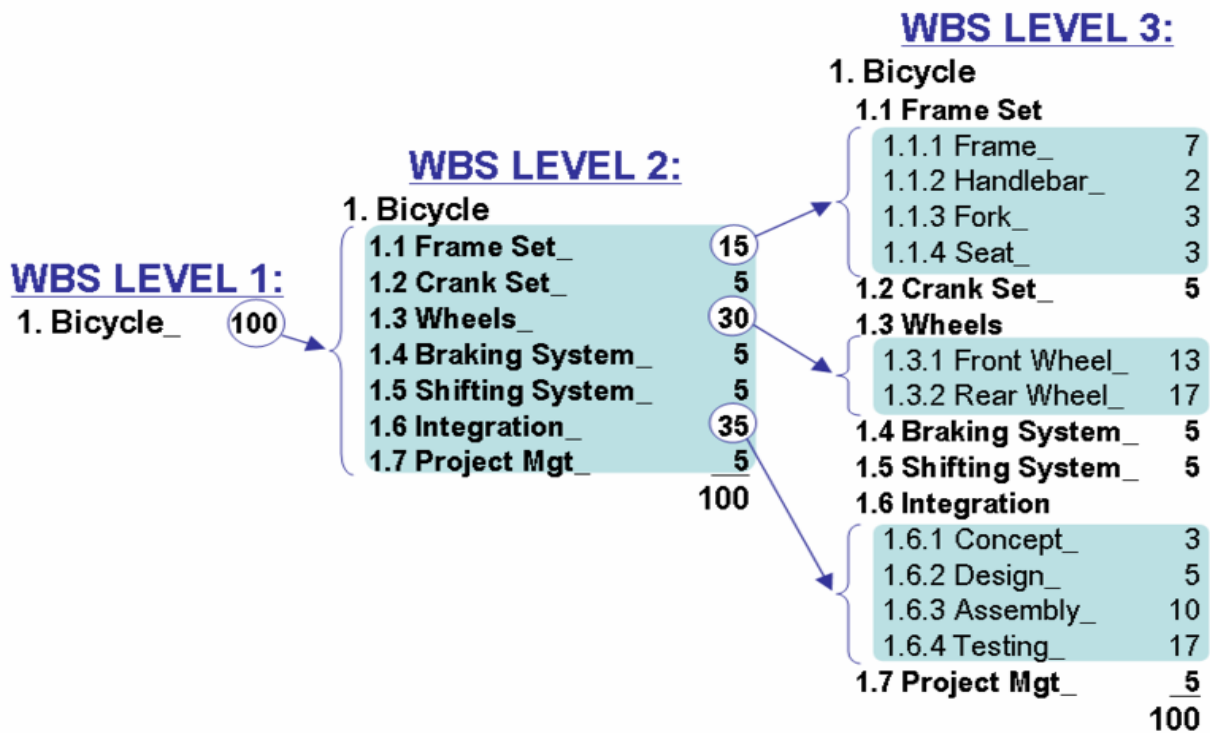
WBS LEVEL 1:
1. Bicycle_ 100

WBS LEVEL 2:
1. Bicycle
1.1 Frame Set_ 15
1.2 Crank Set_ 5
1.3 Wheels_ 30
1.4 Braking System_ 5
1.5 Shifting System_ 5
1.6 Integration_ 35
1.7 Project Mgt_ 5
100

WBS LEVEL 3:
1. Bicycle
1.1 Frame Set
1.1.1 Frame_ 7
1.1.2 Handlebar_ 2
1.1.3 Fork_ 3
1.1.4 Seat_ 3
1.2 Crank Set_ 5
1.3 Wheels
1.3.1 Front Wheel_ 13
1.3.2 Rear Wheel_ 17
1.4 Braking System_ 5
1.5 Shifting System_ 5
1.6 Integration
1.6.1 Concept_ 3
1.6.2 Design_ 5
1.6.3 Assembly_ 10
1.6.4 Testing_ 17
1.7 Project Mgt_ 5
100